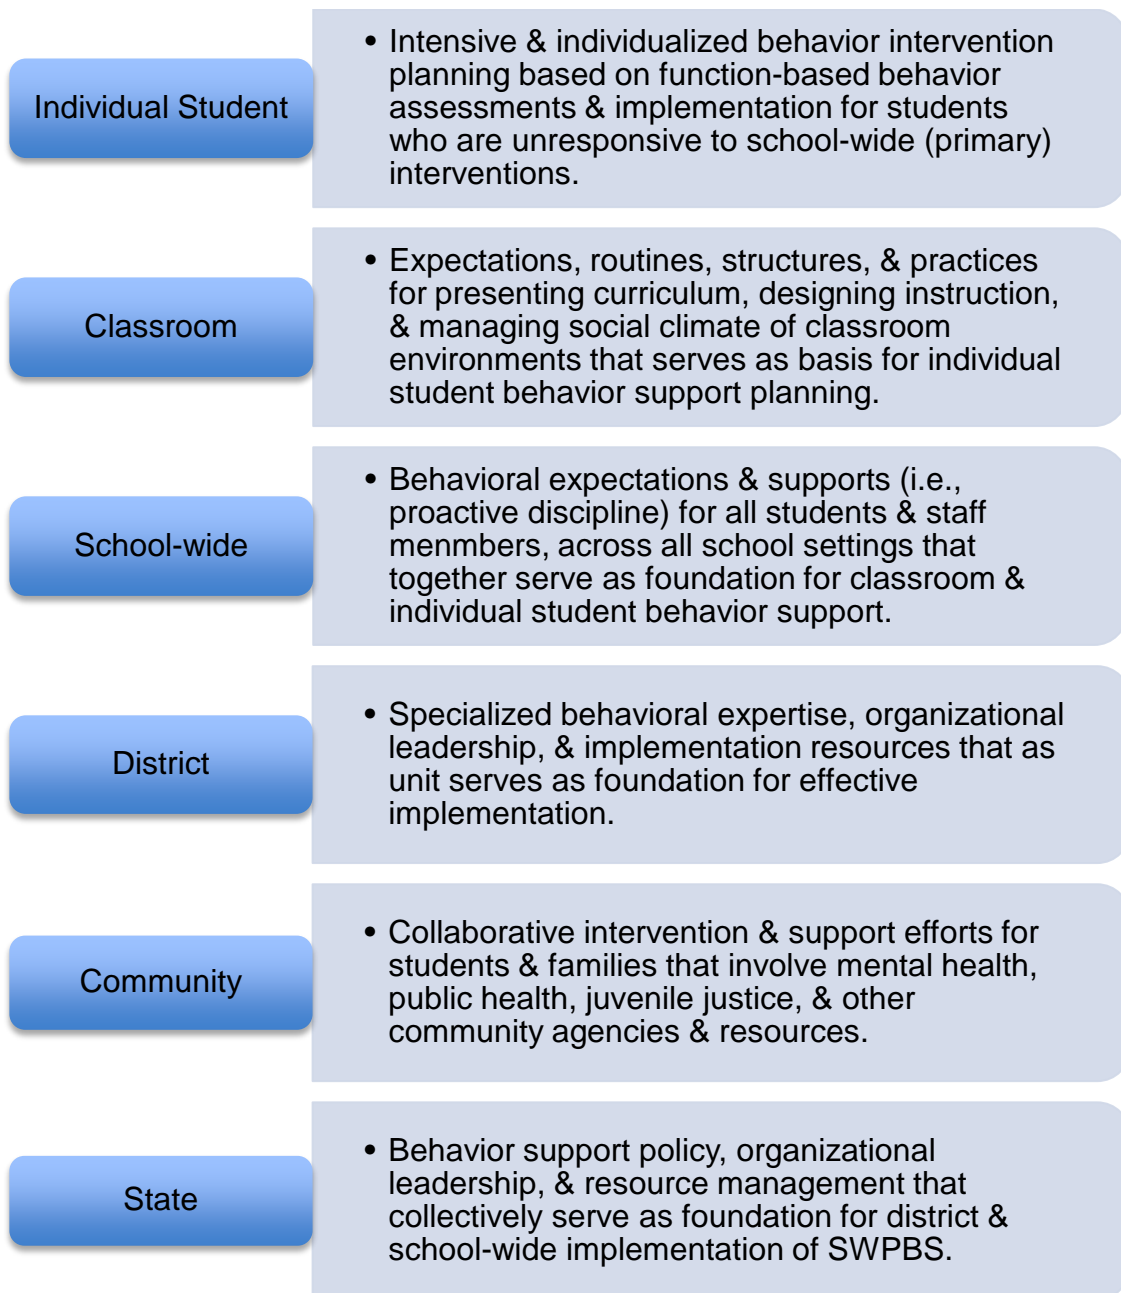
Individual Student

• Intensive & individualized behavior intervention planning based on function-based behavior assessments & implementation for students who are unresponsive to school-wide (primary) interventions.

Classroom

• Expectations, routines, structures, & practices for presenting curriculum, designing instruction, & managing social climate of classroom environments that serves as basis for individual student behavior support planning.

School-wide

• Behavioral expectations & supports (i.e., proactive discipline) for all students & staff menmbers, across all school settings that together serve as foundation for classroom & individual student behavior support.

District

• Specialized behavioral expertise, organizational leadership, & implementation resources that as unit serves as foundation for effective implementation.

Community

• Collaborative intervention & support efforts for students & families that involve mental health, public health, juvenile justice, & other community agencies & resources.

State

• Behavior support policy, organizational leadership, & resource management that collectively serve as foundation for district & school-wide implementation of SWPBS.